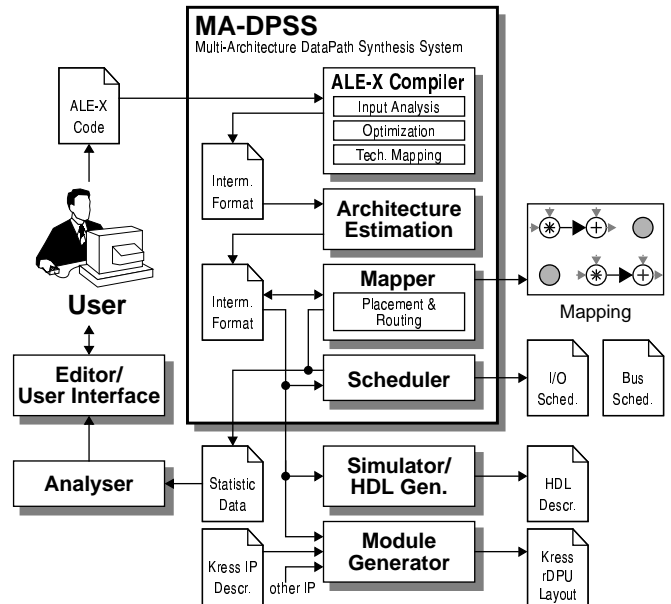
MA-DPSS
Multi-Architecture DataPath Synthesis System

ALE-X Code

ALE-X Compiler
Input Analysis
Optimization
Tech. Mapping

Interm. Format

Architecture Estimation

Interm. Format

Mapper
Placement & Routing

Mapping

User

Editor/ User Interface

Scheduler

I/O Sched.

Bus Sched.

Analyser

Statistic Data

Simulator/ HDL Gen.

HDL Descr.

Kress IP Descr.

other IP

Module Generator

Kress rDPU Layout